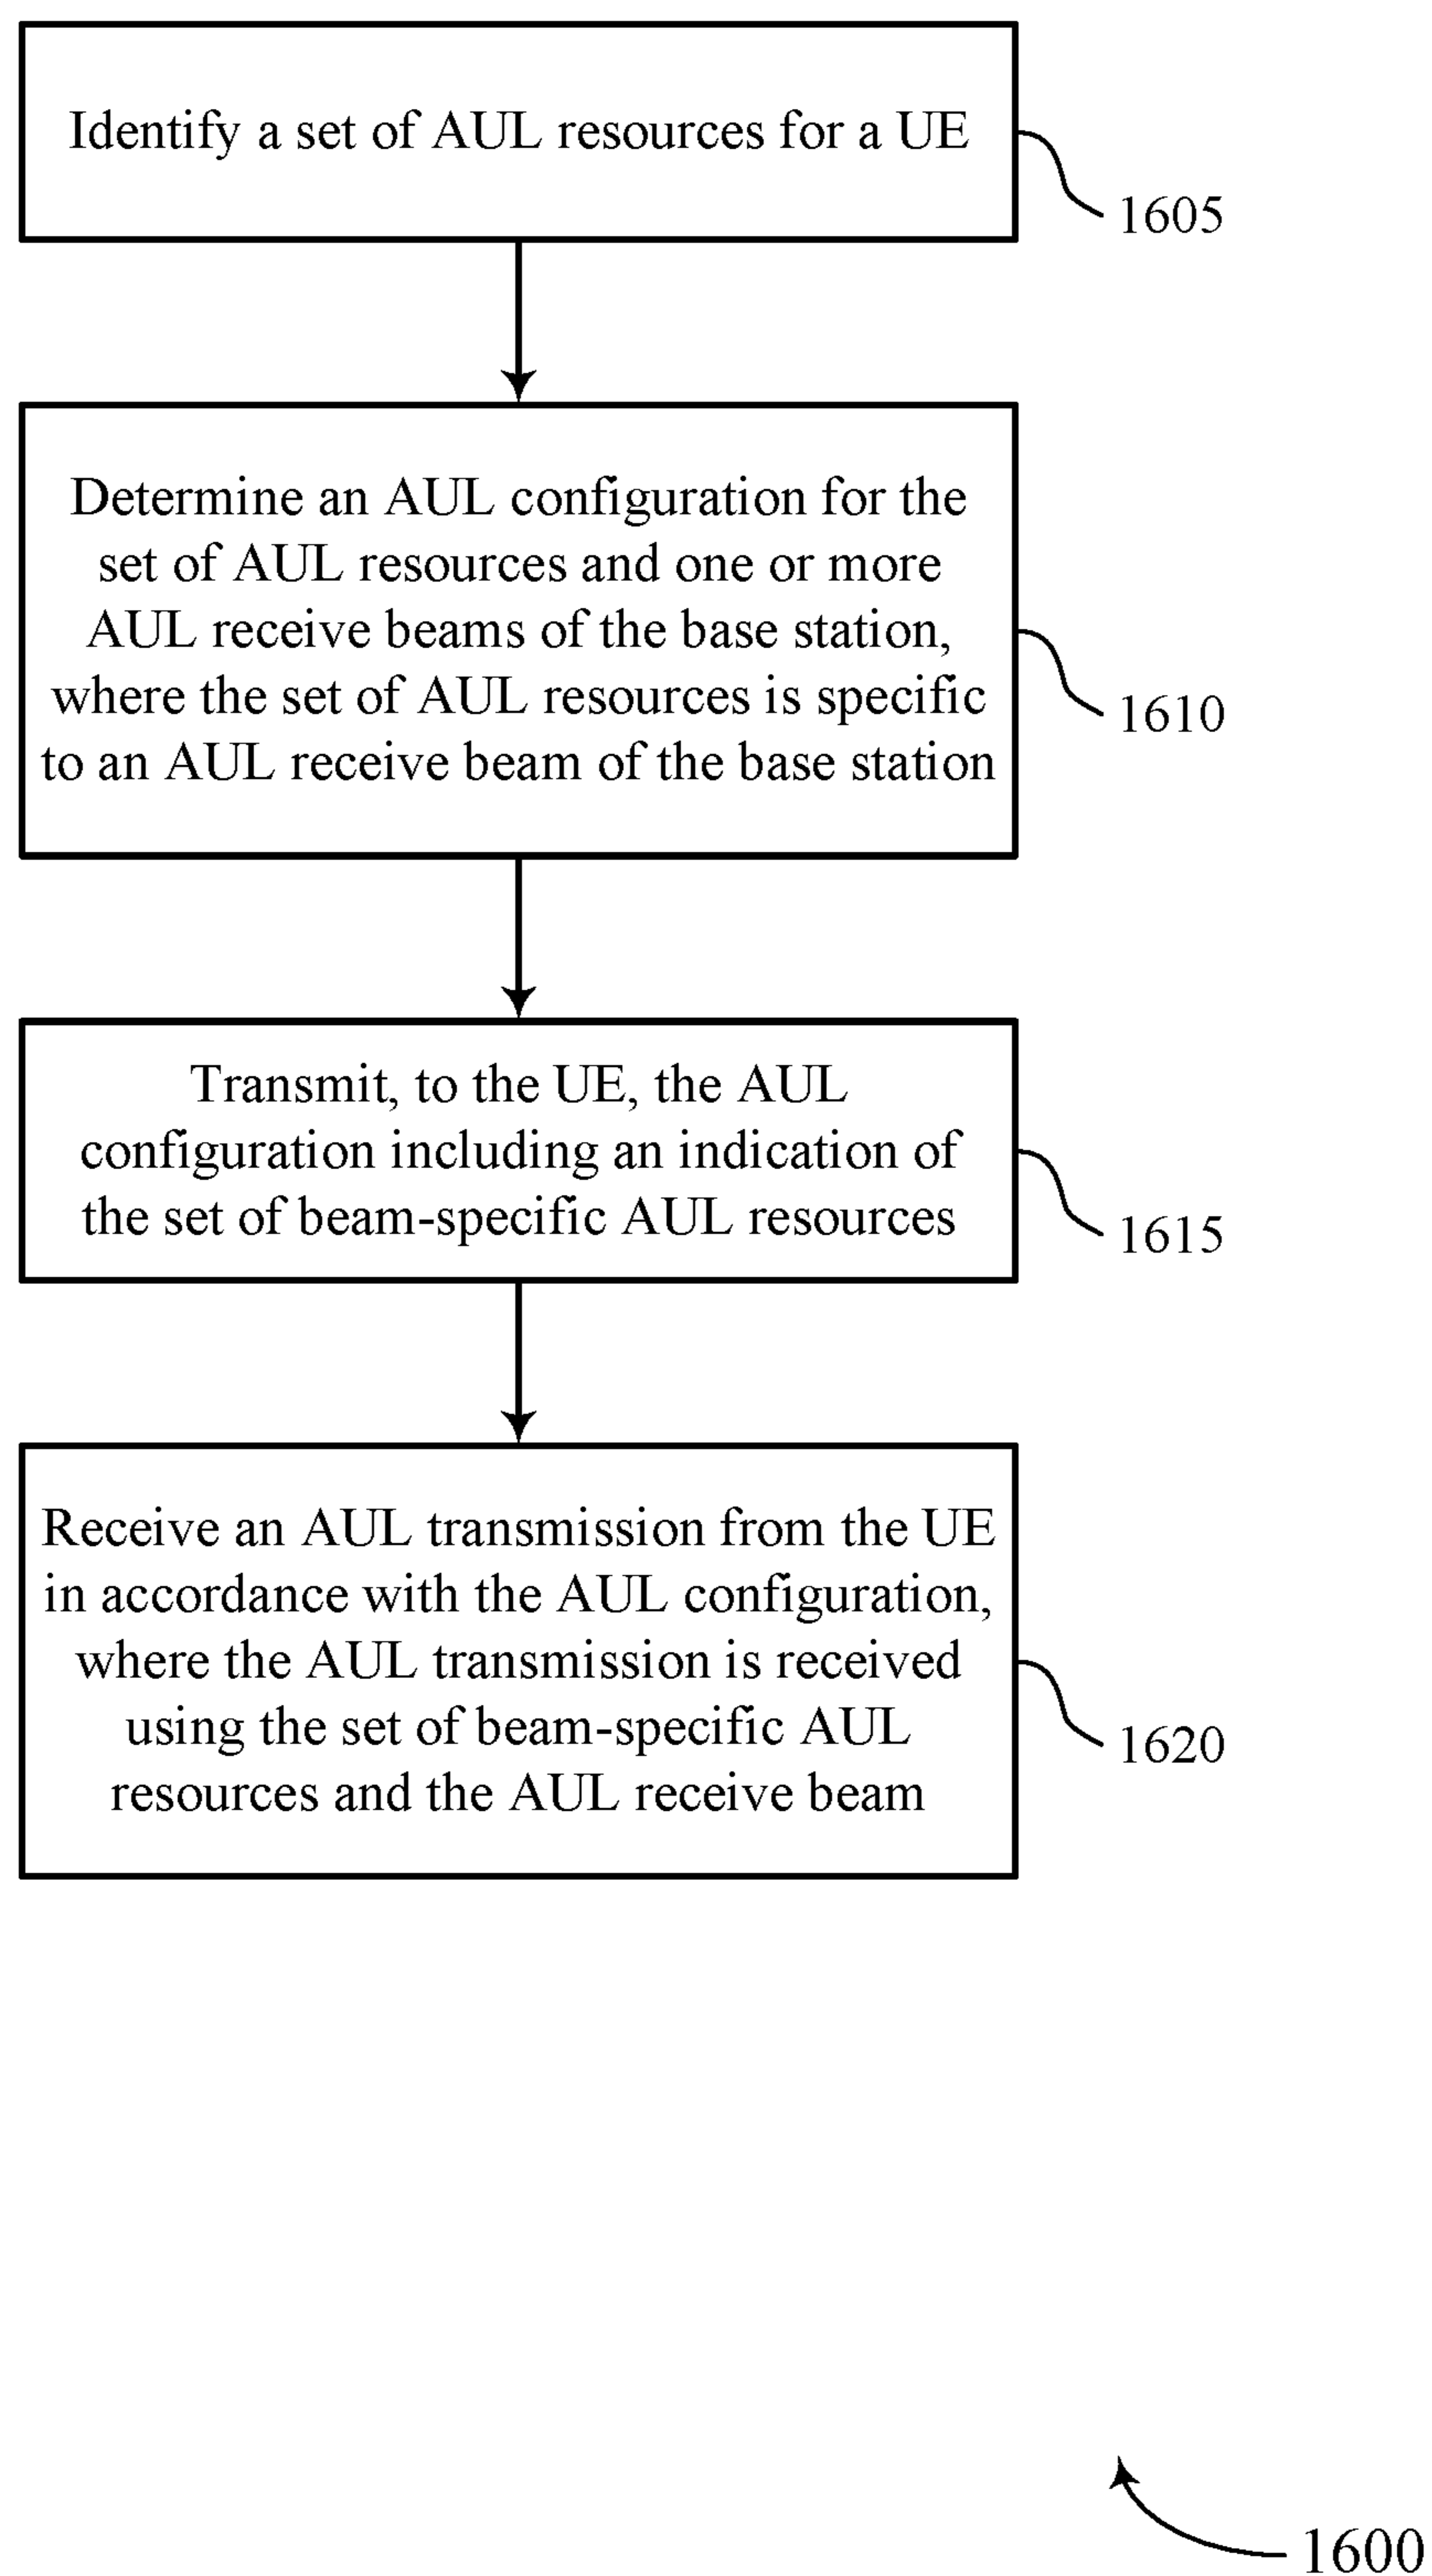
Identify a set of AUL resources for a UE

1605

Determine an AUL configuration for the set of AUL resources and one or more AUL receive beams of the base station, where the set of AUL resources is specific to an AUL receive beam of the base station

1610

Transmit, to the UE, the AUL configuration including an indication of the set of beam-specific AUL resources

1615

Receive an AUL transmission from the UE in accordance with the AUL configuration, where the AUL transmission is received using the set of beam-specific AUL resources and the AUL receive beam

1620

1600